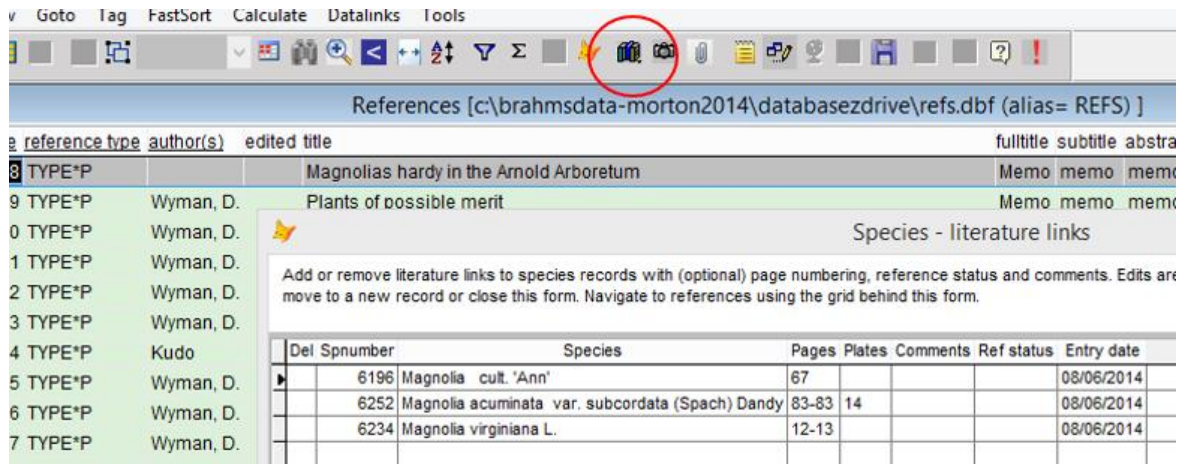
v Goto Tag FastSort Calculate Datalinks Tools

References [c:\brahmsdata-morton2014\databasezdrive\refs.dbf (alias= REFS) ]

| e | reference type | author(s) | edited | title | fulltitle | subtitle | abstra |
|---|---|---|---|---|---|---|---|
| 8 | TYPE*P | | | Magnolias hardy in the Arnold Arboretum | Memo | memo | memo |
| 9 | TYPE*P | Wyman, D. | | Plants of possible merit | Memo | memo | memo |
| 0 | TYPE*P | Wyman, D. | | | | | |
| 1 | TYPE*P | Wyman, D. | | | | | |
| 2 | TYPE*P | Wyman, D. | | | | | |
| 3 | TYPE*P | Wyman, D. | | | | | |
| 4 | TYPE*P | Kudo | | | | | |
| 5 | TYPE*P | Wyman, D. | | | | | |
| 6 | TYPE*P | Wyman, D. | | | | | |
| 7 | TYPE*P | Wyman, D. | | | | | |

Species - literature links

Add or remove literature links to species records with (optional) page numbering, reference status and comments. Edits are move to a new record or close this form. Navigate to references using the grid behind this form.

| Del | Spnumber | Species | Pages | Plates | Comments | Ref status | Entry date |
|---|---|---|---|---|---|---|---|
| | 6196 | Magnolia cult. 'Ann' | 67 | | | | 08/06/2014 |
| | 6252 | Magnolia acuminata var. subcordata (Spach) Dandy | 83-83 | 14 | | | 08/06/2014 |
| | 6234 | Magnolia virginiana L. | 12-13 | | | | 08/06/2014 |